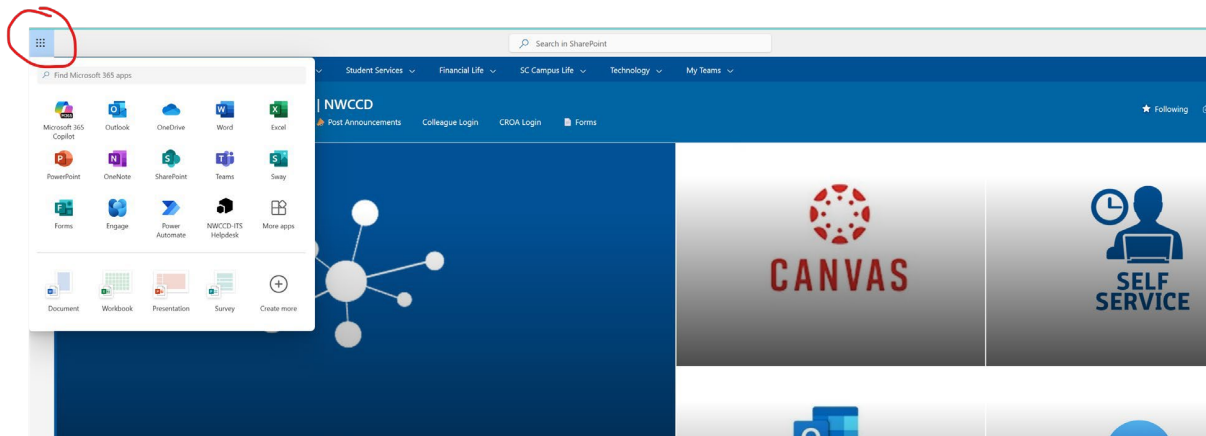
Search in SharePoint

Find Microsoft 365 apps

Microsoft 365 Copilot
Outlook
OneDrive
Word
Excel
PowerPoint
OneNote
SharePoint
Teams
Sway
Forms
Engage
Power Automate
NWCCD-ITS Helpdesk
More apps

Document
Workbook
Presentation
Survey
Create more

Student Services
Financial Life
SC Campus Life
Technology
My Teams

| NWCCD
Post Announcements
Colleague Login
CROA Login
Forms

Following

CANVAS

SELF SERVICE